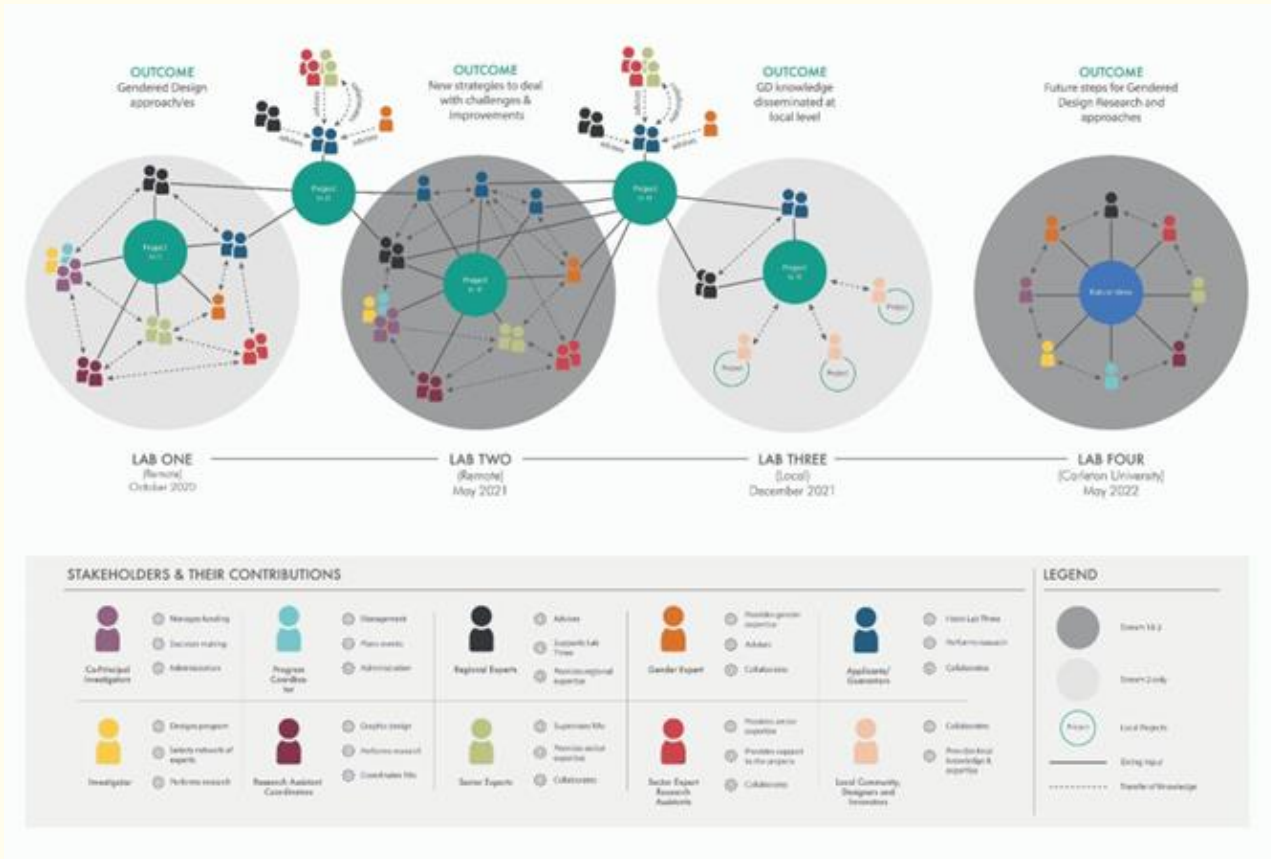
OUTCOME
Gendered Design approach/es

OUTCOME
New strategies to deal with challenges & improvements

OUTCOME
GD knowledge disseminated at local level

OUTCOME
Future steps for Gendered Design Research and approaches

LAB ONE
(Remote)
October 2020

LAB TWO
(Remote)
May 2021

LAB THREE
(Local)
December 2021

LAB FOUR
(Carleton University)
May 2022

STAKEHOLDERS & THEIR CONTRIBUTIONS

Co-Principal Investigators
Manages funding
Decision making
Administration

Progress Coordinator
Management
Plans events
Administration

Regional Experts
Advises
Supports Lab Three
Provides regional expertise

Gender Expert
Provides gender expertise
Advises
Collaborates

Applicants/Grantees
Hosts Lab Three
Performs research
Collaborates

Investigator
Designs program
Selects network of experts
Performs research

Research Assistant Coordinator
Graphic design
Performs research
Coordinates RAs

Senior Experts
Supervises RAs
Provides sector expertise
Collaborates

Sector Expert Research Assistants
Provides sector expertise
Provides support to the projects
Collaborates

Local Community, Designers and Innovators
Collaborates
Provides local knowledge & expertise

LEGEND
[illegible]
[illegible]
Local Projects
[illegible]
Transfer of knowledge